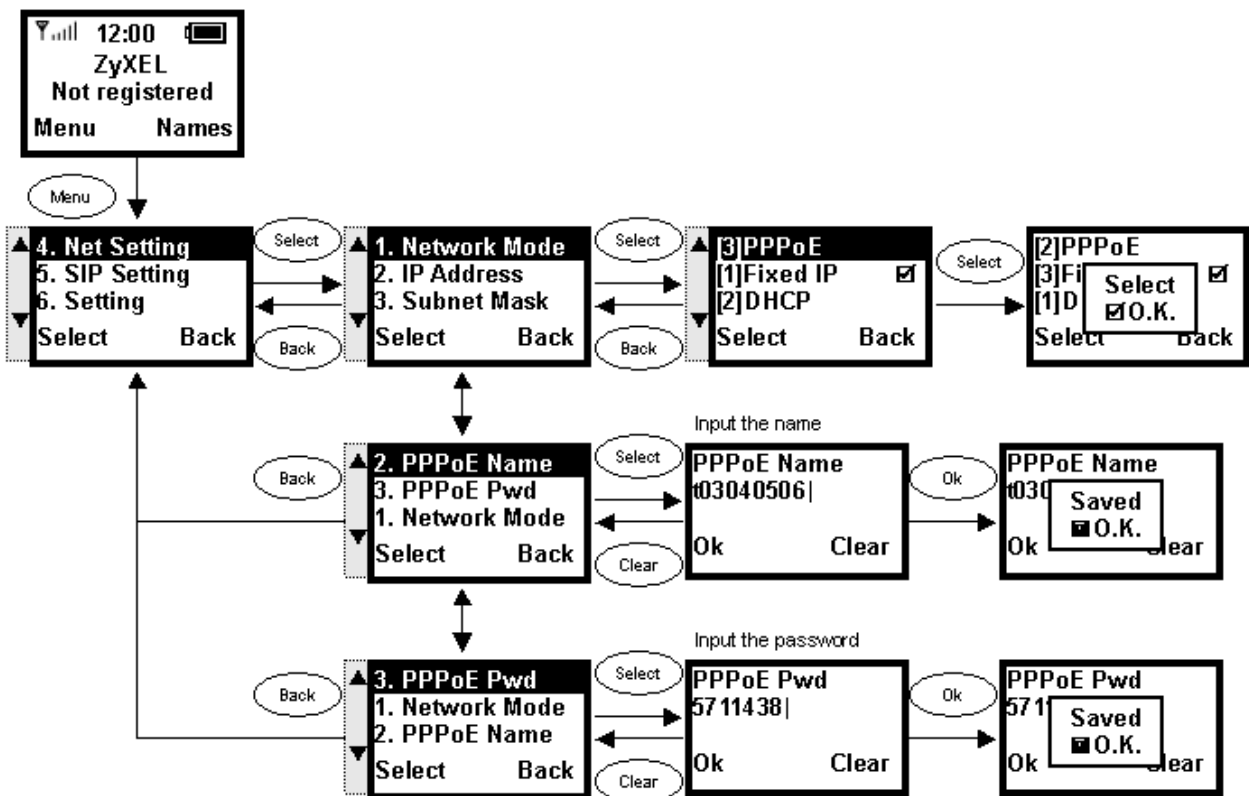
12:00
ZyXEL
Not registered
Menu Names

Menu

4. Net Setting
5. SIP Setting
6. Setting
Select Back

Select
Back

1. Network Mode
2. IP Address
3. Subnet Mask
Select Back

Select
Back

[3]PPPoE
[1]Fixed IP ☑
[2]DHCP
Select Back

Select

[2]PPPoE
[3]Fi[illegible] ☑
[1]D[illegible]
Select
☑O.K.
Select Back

Input the name

Back

2. PPPoE Name
3. PPPoE Pwd
1. Network Mode
Select Back

Select
Clear

PPPoE Name
t03040506|
Ok Clear

Ok

PPPoE Name
t030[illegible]
Saved
O.K.
Ok Clear

Input the password

Back

3. PPPoE Pwd
1. Network Mode
2. PPPoE Name
Select Back

Select
Clear

PPPoE Pwd
5711438|
Ok Clear

Ok

PPPoE Pwd
571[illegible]
Saved
O.K.
Ok Clear